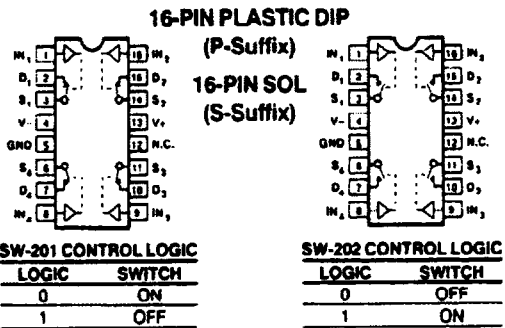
16-PIN PLASTIC DIP
(P-Suffix)
16-PIN SOL
(S-Suffix)

IN$_1$ 1, D$_1$ 2, S$_1$ 3, V- 4, GND 5, S$_4$ 6, D$_4$ 7, IN$_4$ 8
16 IN$_2$, 15 D$_2$, 14 S$_2$, 13 V+, 12 N.C., 11 S$_3$, 10 D$_3$, 9 IN$_3$

IN$_1$ 1, D$_1$ 2, S$_1$ 3, V- 4, GND 5, S$_4$ 6, D$_4$ 7, IN$_4$ 8
16 IN$_2$, 15 D$_2$, 14 S$_2$, 13 V+, 12 N.C., 11 S$_3$, 10 D$_3$, 9 IN$_3$

SW-201 CONTROL LOGIC

| LOGIC | SWITCH |
|---|---|
| 0 | ON |
| 1 | OFF |

SW-202 CONTROL LOGIC

| LOGIC | SWITCH |
|---|---|
| 0 | OFF |
| 1 | ON |